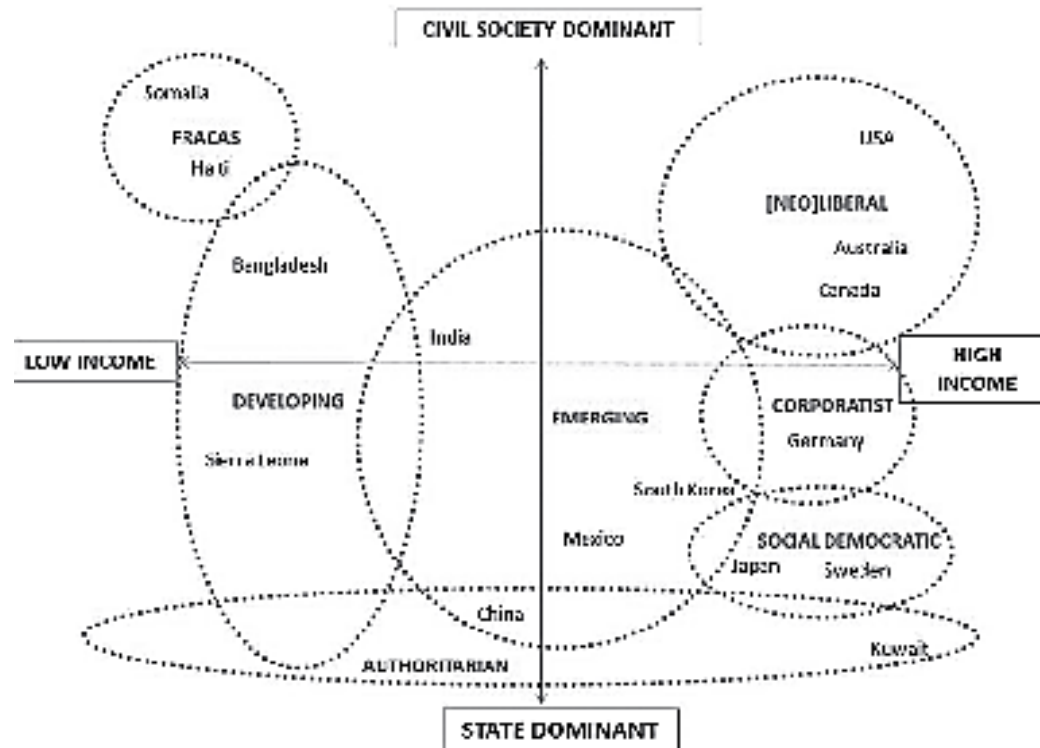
CIVIL SOCIETY DOMINANT

Somalia
FRACAS
Haiti

USA
[NEO]LIBERAL
Australia
Canada

Bangladesh

India

LOW INCOME

HIGH INCOME

DEVELOPING

EMERGING

CORPORATIST
Germany

Sierra Leone

South Korea

Mexico

SOCIAL DEMOCRATIC
Japan
Sweden

China

Kuwait

AUTHORITARIAN

STATE DOMINANT